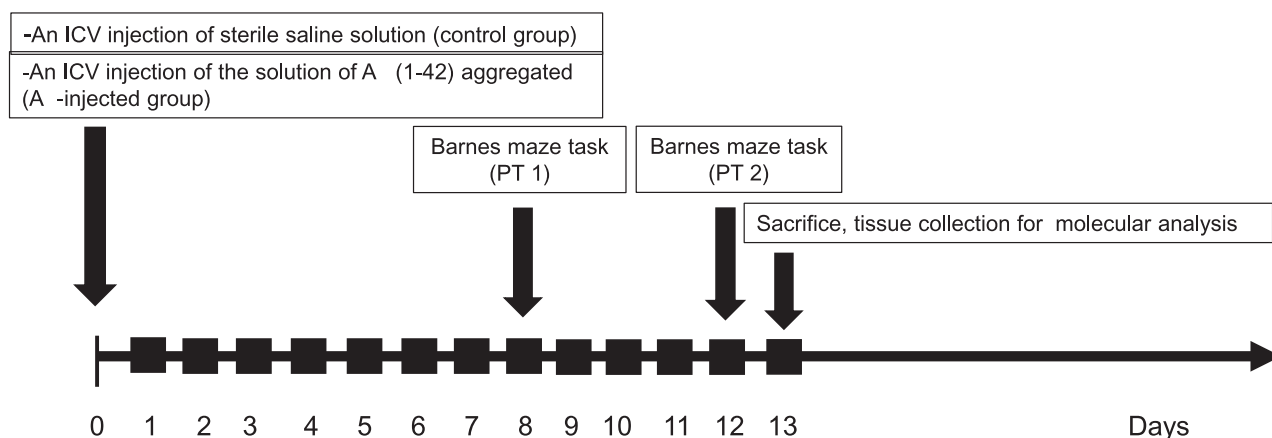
-An ICV injection of sterile saline solution (control group)

-An ICV injection of the solution of A (1-42) aggregated (A -injected group)

Barnes maze task (PT 1)

Barnes maze task (PT 2)

Sacrifice, tissue collection for molecular analysis

0 1 2 3 4 5 6 7 8 9 10 11 12 13

Days